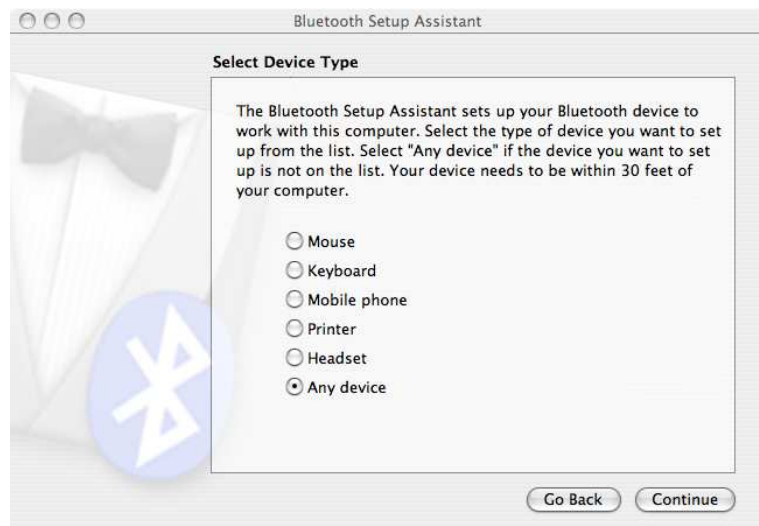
Bluetooth Setup Assistant

Select Device Type

The Bluetooth Setup Assistant sets up your Bluetooth device to work with this computer. Select the type of device you want to set up from the list. Select "Any device" if the device you want to set up is not on the list. Your device needs to be within 30 feet of your computer.

Mouse
Keyboard
Mobile phone
Printer
Headset
Any device

Go Back
Continue